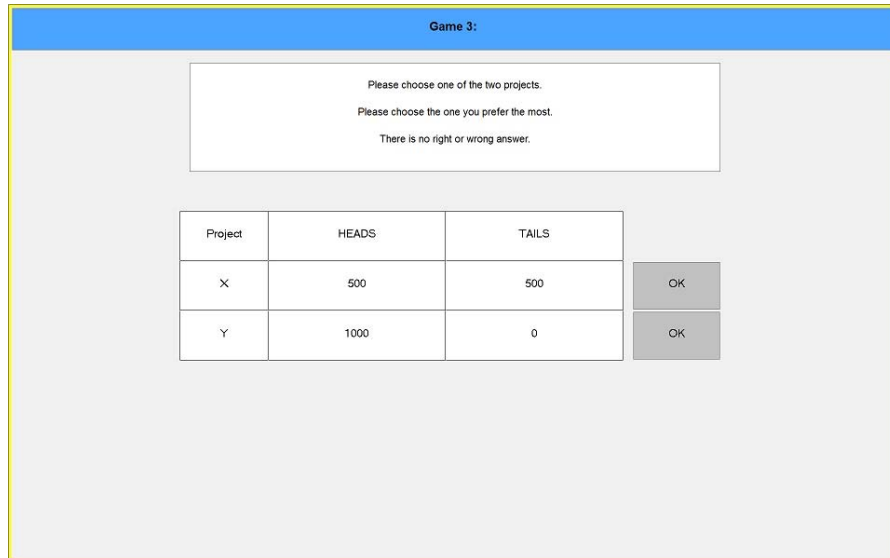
Game 3:

Please choose one of the two projects.

Please choose the one you prefer the most.

There is no right or wrong answer.

| Project | HEADS | TAILS |
|---|---|---|
| X | 500 | 500 |
| Y | 1000 | 0 |

OK

OK